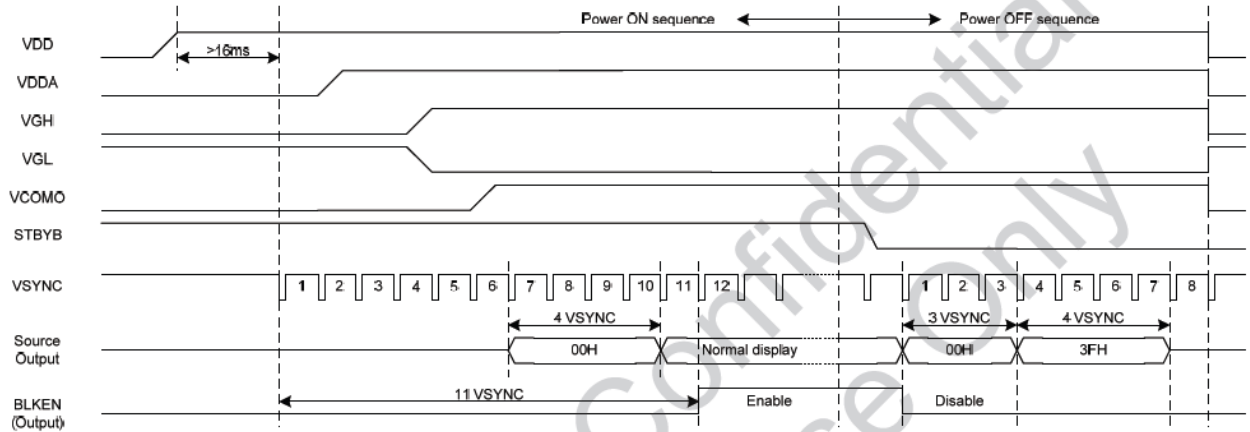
Power ON sequence
Power OFF sequence

VDD
>16ms
VDDA
VGH
VGL
VCOMO
STBYB
VSYNC
1 2 3 4 5 6 7 8 9 10 11 12
1 2 3 4 5 6 7 8
4 VSYNC
3 VSYNC
4 VSYNC
Source Output
00H
Normal display
00H
3FH
11 VSYNC
BLKEN (Output)
Enable
Disable

Confidential
Only